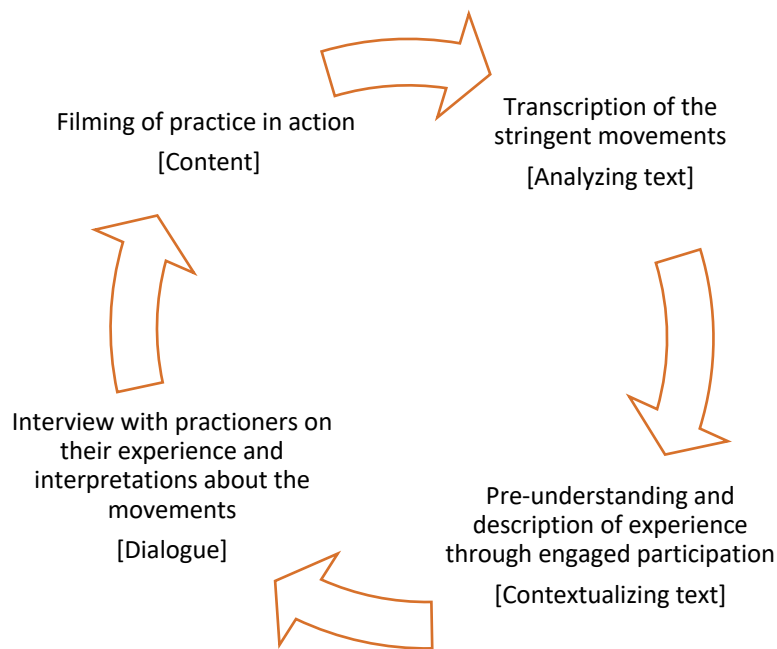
Filming of practice in action
[Content]

Transcription of the stringent movements
[Analyzing text]

Pre-understanding and description of experience through engaged participation
[Contextualizing text]

Interview with practioners on their experience and interpretations about the movements
[Dialogue]